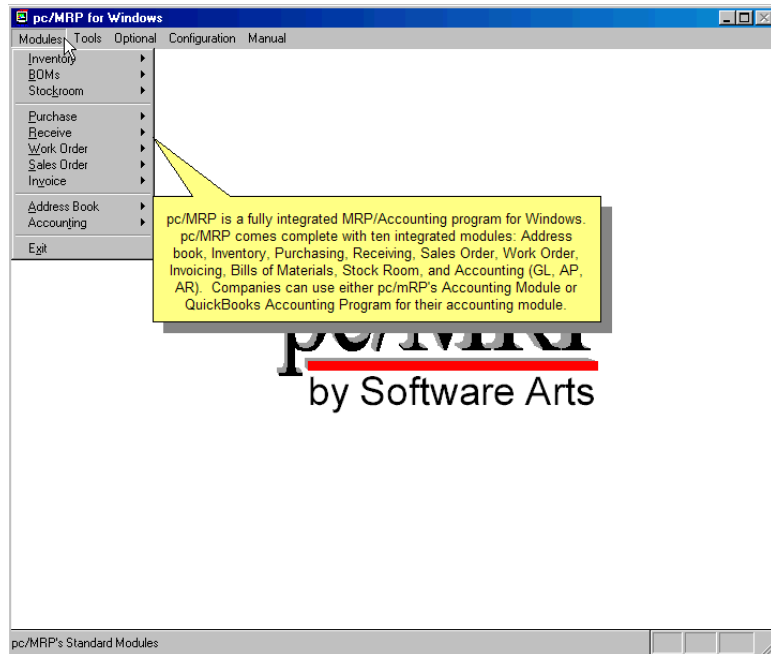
pc/MRP for Windows

Modules Tools Optional Configuration Manual

Inventory
BOMs
Stockroom

Purchase
Receive
Work Order
Sales Order
Invoice

Address Book
Accounting

Exit

pc/MRP is a fully integrated MRP/Accounting program for Windows. pc/MRP comes complete with ten integrated modules: Address book, Inventory, Purchasing, Receiving, Sales Order, Work Order, Invoicing, Bills of Materials, Stock Room, and Accounting (GL, AP, AR). Companies can use either pc/mRP's Accounting Module or QuickBooks Accounting Program for their accounting module.

pc/MRP
by Software Arts

pc/MRP's Standard Modules